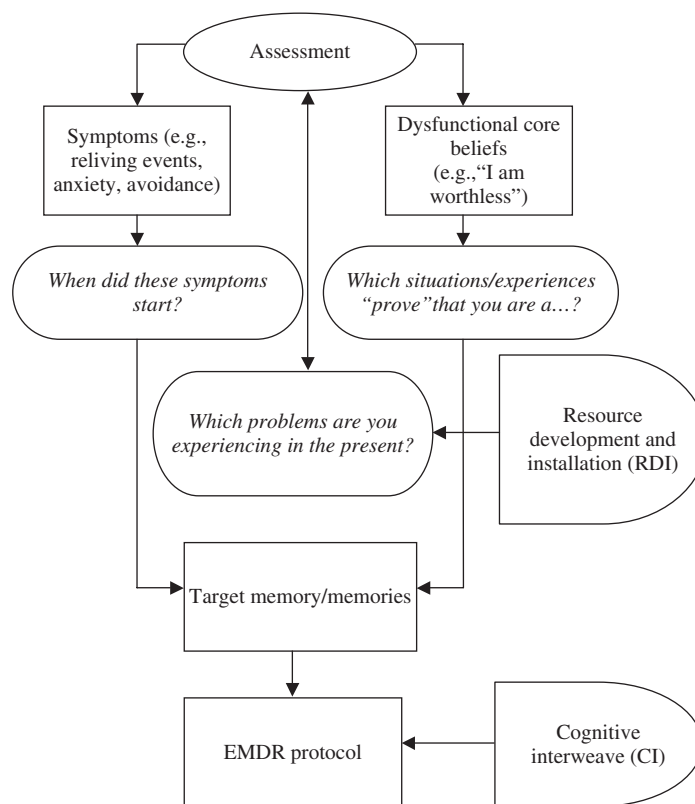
Assessment

Symptoms (e.g., reliving events, anxiety, avoidance)

Dysfunctional core beliefs (e.g.,"I am worthless")

When did these symptoms start?

Which situations/experiences "prove"that you are a…?

Which problems are you experiencing in the present?

Resource development and installation (RDI)

Target memory/memories

EMDR protocol

Cognitive interweave (CI)